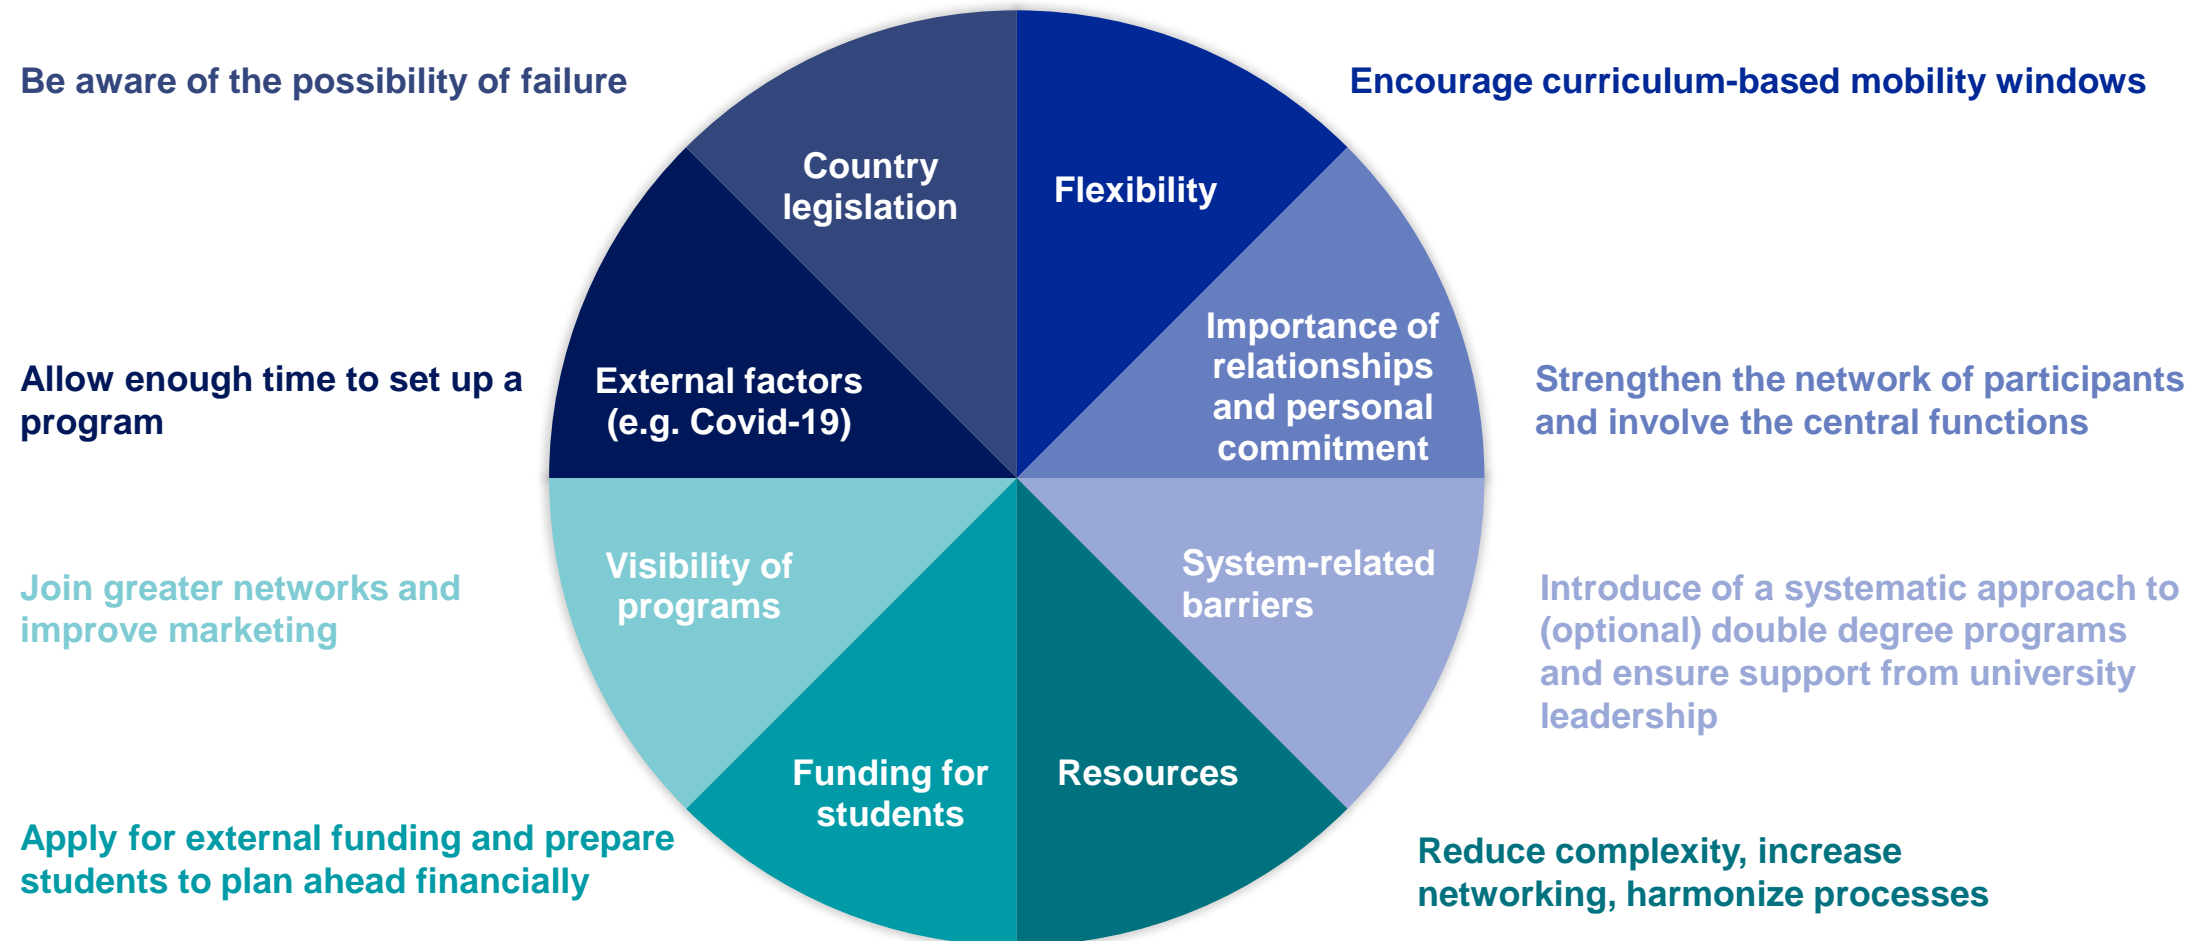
Be aware of the possibility of failure

Country legislation

Flexibility

Encourage curriculum-based mobility windows

Allow enough time to set up a program

External factors (e.g. Covid-19)

Importance of relationships and personal commitment

Strengthen the network of participants and involve the central functions

Join greater networks and improve marketing

Visibility of programs

System-related barriers

Introduce of a systematic approach to (optional) double degree programs and ensure support from university leadership

Funding for students

Resources

Apply for external funding and prepare students to plan ahead financially

Reduce complexity, increase networking, harmonize processes